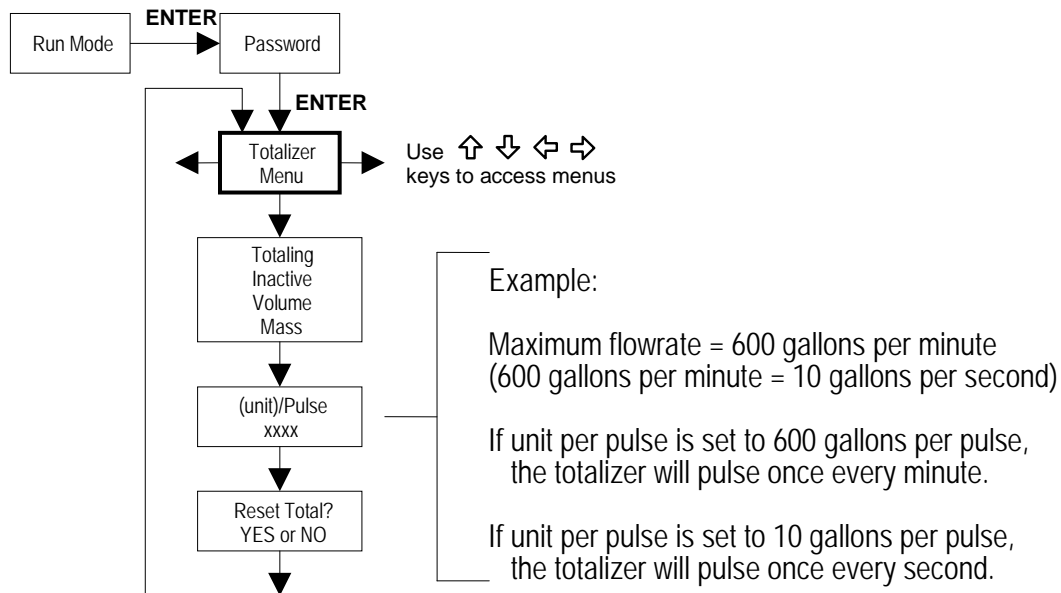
ENTER

Run Mode

Password

ENTER

Totalizer Menu

Use ⇧ ⇩ ⇦ ⇨ keys to access menus

Totaling
Inactive
Volume
Mass

(unit)/Pulse
xxxx

Reset Total?
YES or NO

Example:

Maximum flowrate = 600 gallons per minute
(600 gallons per minute = 10 gallons per second)

If unit per pulse is set to 600 gallons per pulse, the totalizer will pulse once every minute.

If unit per pulse is set to 10 gallons per pulse, the totalizer will pulse once every second.